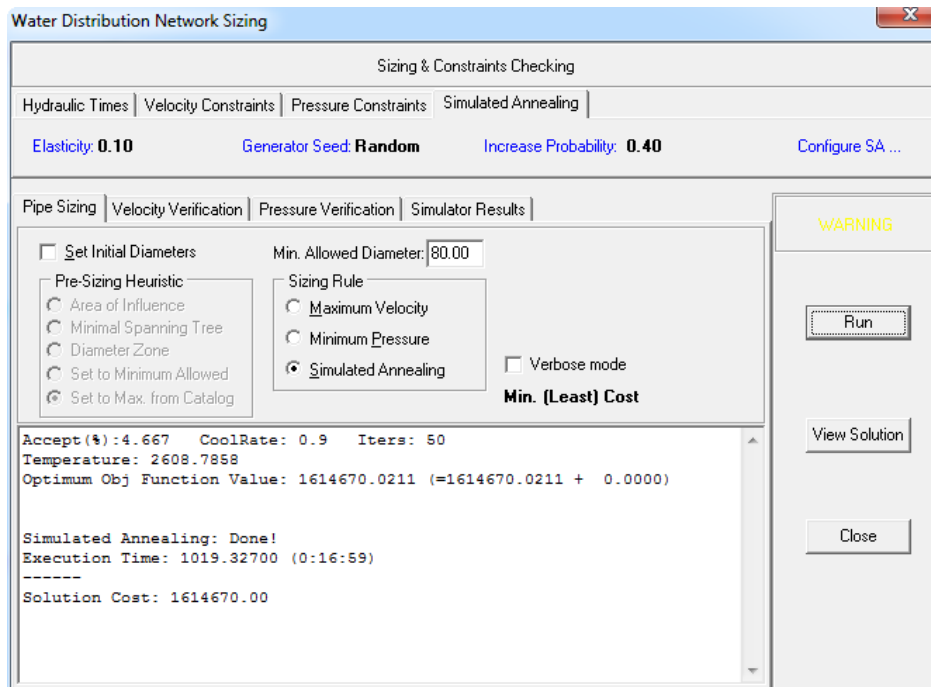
Water Distribution Network Sizing

X

Sizing & Constraints Checking

Hydraulic Times | Velocity Constraints | Pressure Constraints | Simulated Annealing

Elasticity: 0.10

Generator Seed: Random

Increase Probability: 0.40

Configure SA ...

Pipe Sizing | Velocity Verification | Pressure Verification | Simulator Results

WARNING

Set Initial Diameters

Min. Allowed Diameter: 80.00

Pre-Sizing Heuristic

Area of Influence

Minimal Spanning Tree

Diameter Zone

Set to Minimum Allowed

Set to Max. from Catalog

Sizing Rule

Maximum Velocity

Minimum Pressure

Simulated Annealing

Verbose mode

Min. (Least) Cost

Run

Accept(%):4.667 CoolRate: 0.9 Iters: 50
Temperature: 2608.7858
Optimum Obj Function Value: 1614670.0211 (=1614670.0211 + 0.0000)

Simulated Annealing: Done!
Execution Time: 1019.32700 (0:16:59)
------
Solution Cost: 1614670.00

View Solution

Close